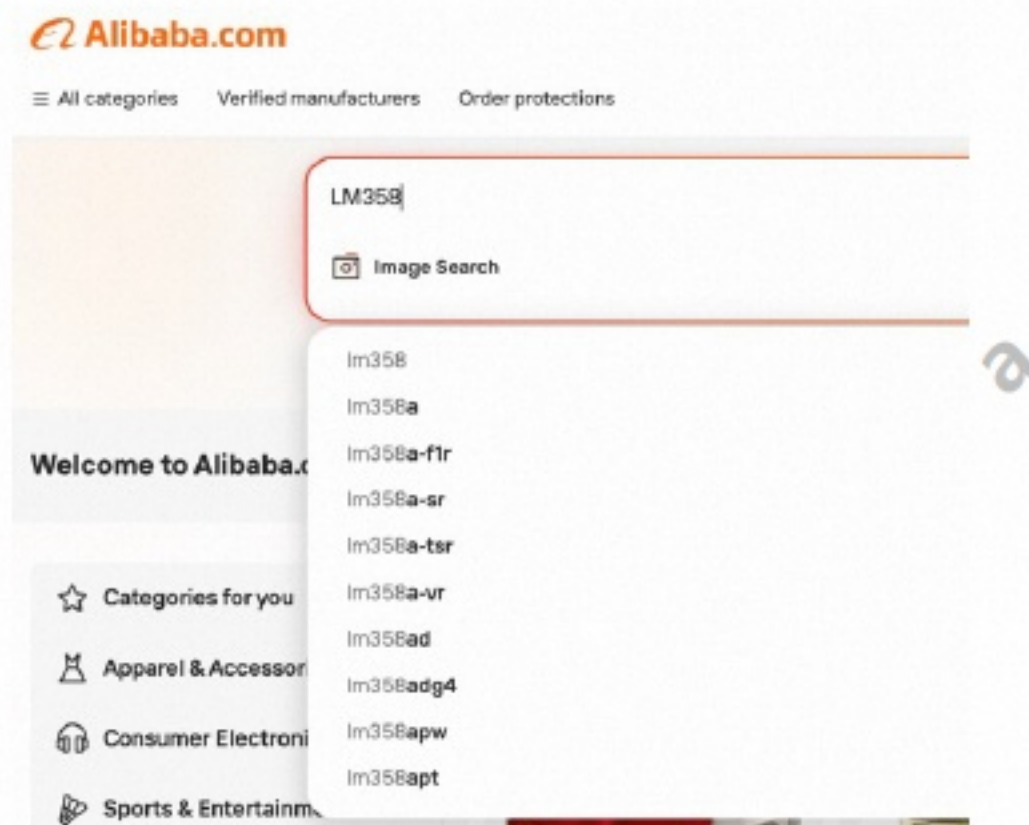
Alibaba.com

≡ All categories Verified manufacturers Order protections

LM358

Image Search

lm358
lm358a
lm358a-f1r
lm358a-sr
lm358a-tsr
lm358a-vr
lm358ad
lm358adg4
lm358apw
lm358apt

Welcome to Alibaba.c

Categories for you
Apparel & Accessor
Consumer Electroni
Sports & Entertainm